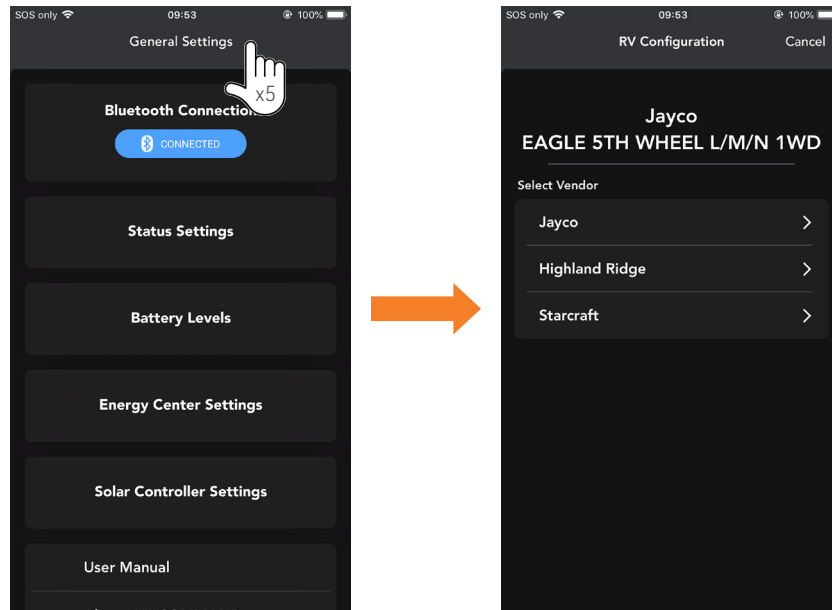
SOS only 09:53 100%

General Settings

x5

Bluetooth Connection

CONNECTED

Status Settings

Battery Levels

Energy Center Settings

Solar Controller Settings

User Manual

SOS only 09:53 100%

RV Configuration

Cancel

Jayco

EAGLE 5TH WHEEL L/M/N 1WD

Select Vendor

Jayco

Highland Ridge

Starcraft